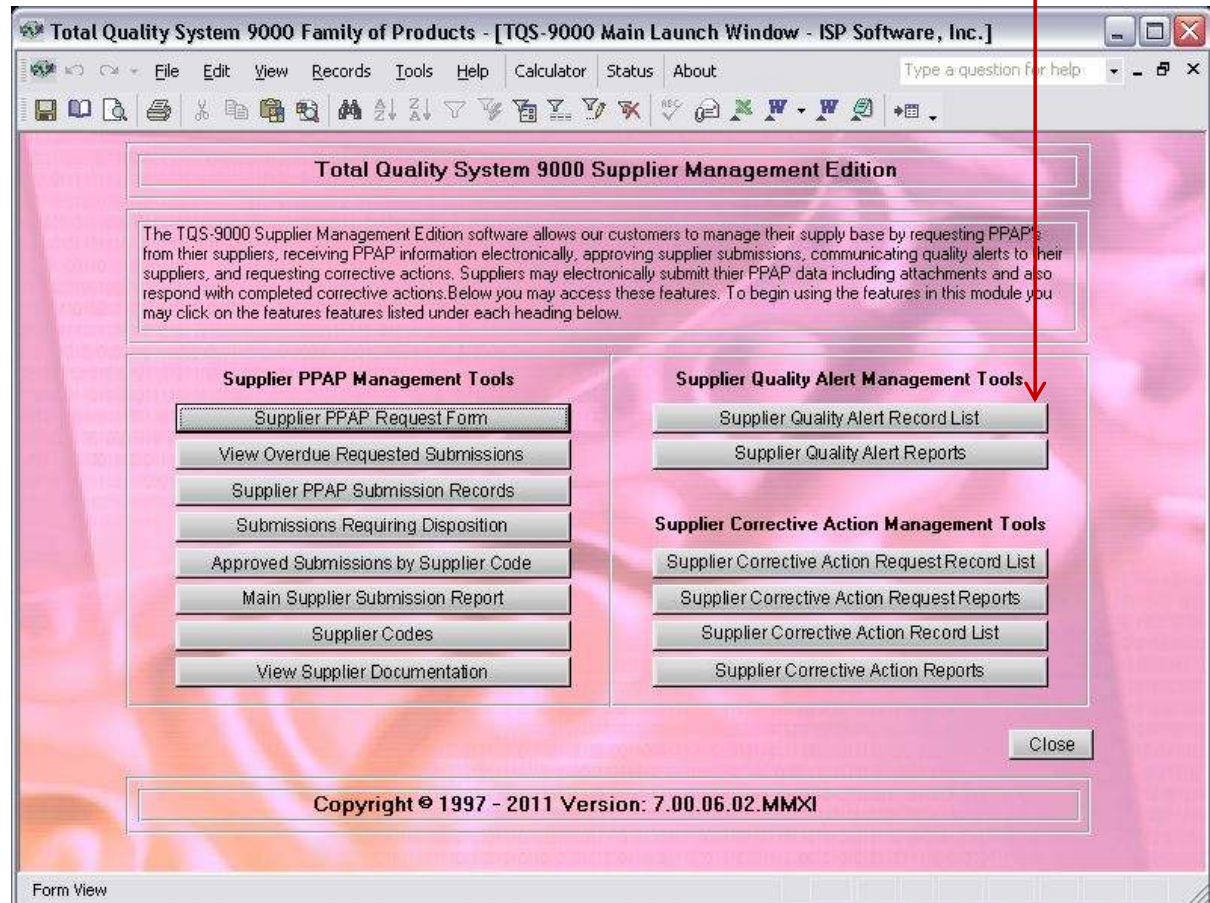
Total Quality System 9000 Family of Products - [TQS-9000 Main Launch Window - ISP Software, Inc.]

File Edit View Records Tools Help Calculator Status About

Type a question for help

Total Quality System 9000 Supplier Management Edition

The TQS-9000 Supplier Management Edition software allows our customers to manage their supply base by requesting PPAP's from thier suppliers, receiving PPAP information electronically, approving supplier submissions, communicating quality alerts to their suppliers, and requesting corrective actions. Suppliers may electronically submitt thier PPAP data including attachments and also respond with completed corrective actions.Below you may access these features. To begin using the features in this module you may click on the features features listed under each heading below.

Supplier PPAP Management Tools

Supplier PPAP Request Form

View Overdue Requested Submissions

Supplier PPAP Submission Records

Submissions Requiring Disposition

Approved Submissions by Supplier Code

Main Supplier Submission Report

Supplier Codes

View Supplier Documentation

Supplier Quality Alert Management Tools

Supplier Quality Alert Record List

Supplier Quality Alert Reports

Supplier Corrective Action Management Tools

Supplier Corrective Action Request Record List

Supplier Corrective Action Request Reports

Supplier Corrective Action Record List

Supplier Corrective Action Reports

Close

Copyright © 1997 - 2011 Version: 7.00.06.02.MMXI

Form View